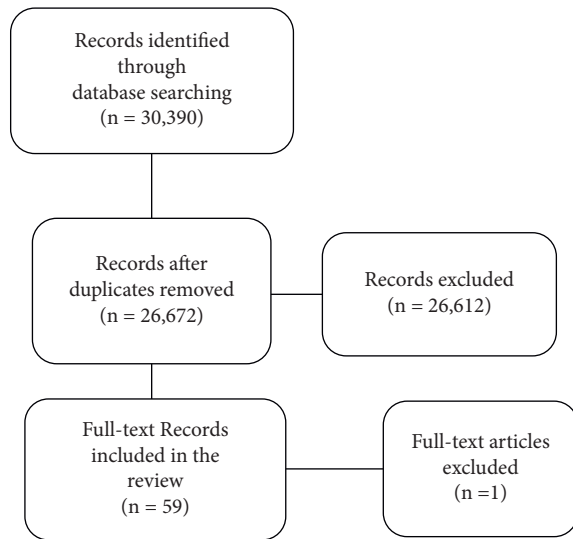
Records identified through database searching (n = 30,390)

Records after duplicates removed (n = 26,672)

Records excluded (n = 26,612)

Full-text Records included in the review (n = 59)

Full-text articles excluded (n =1)